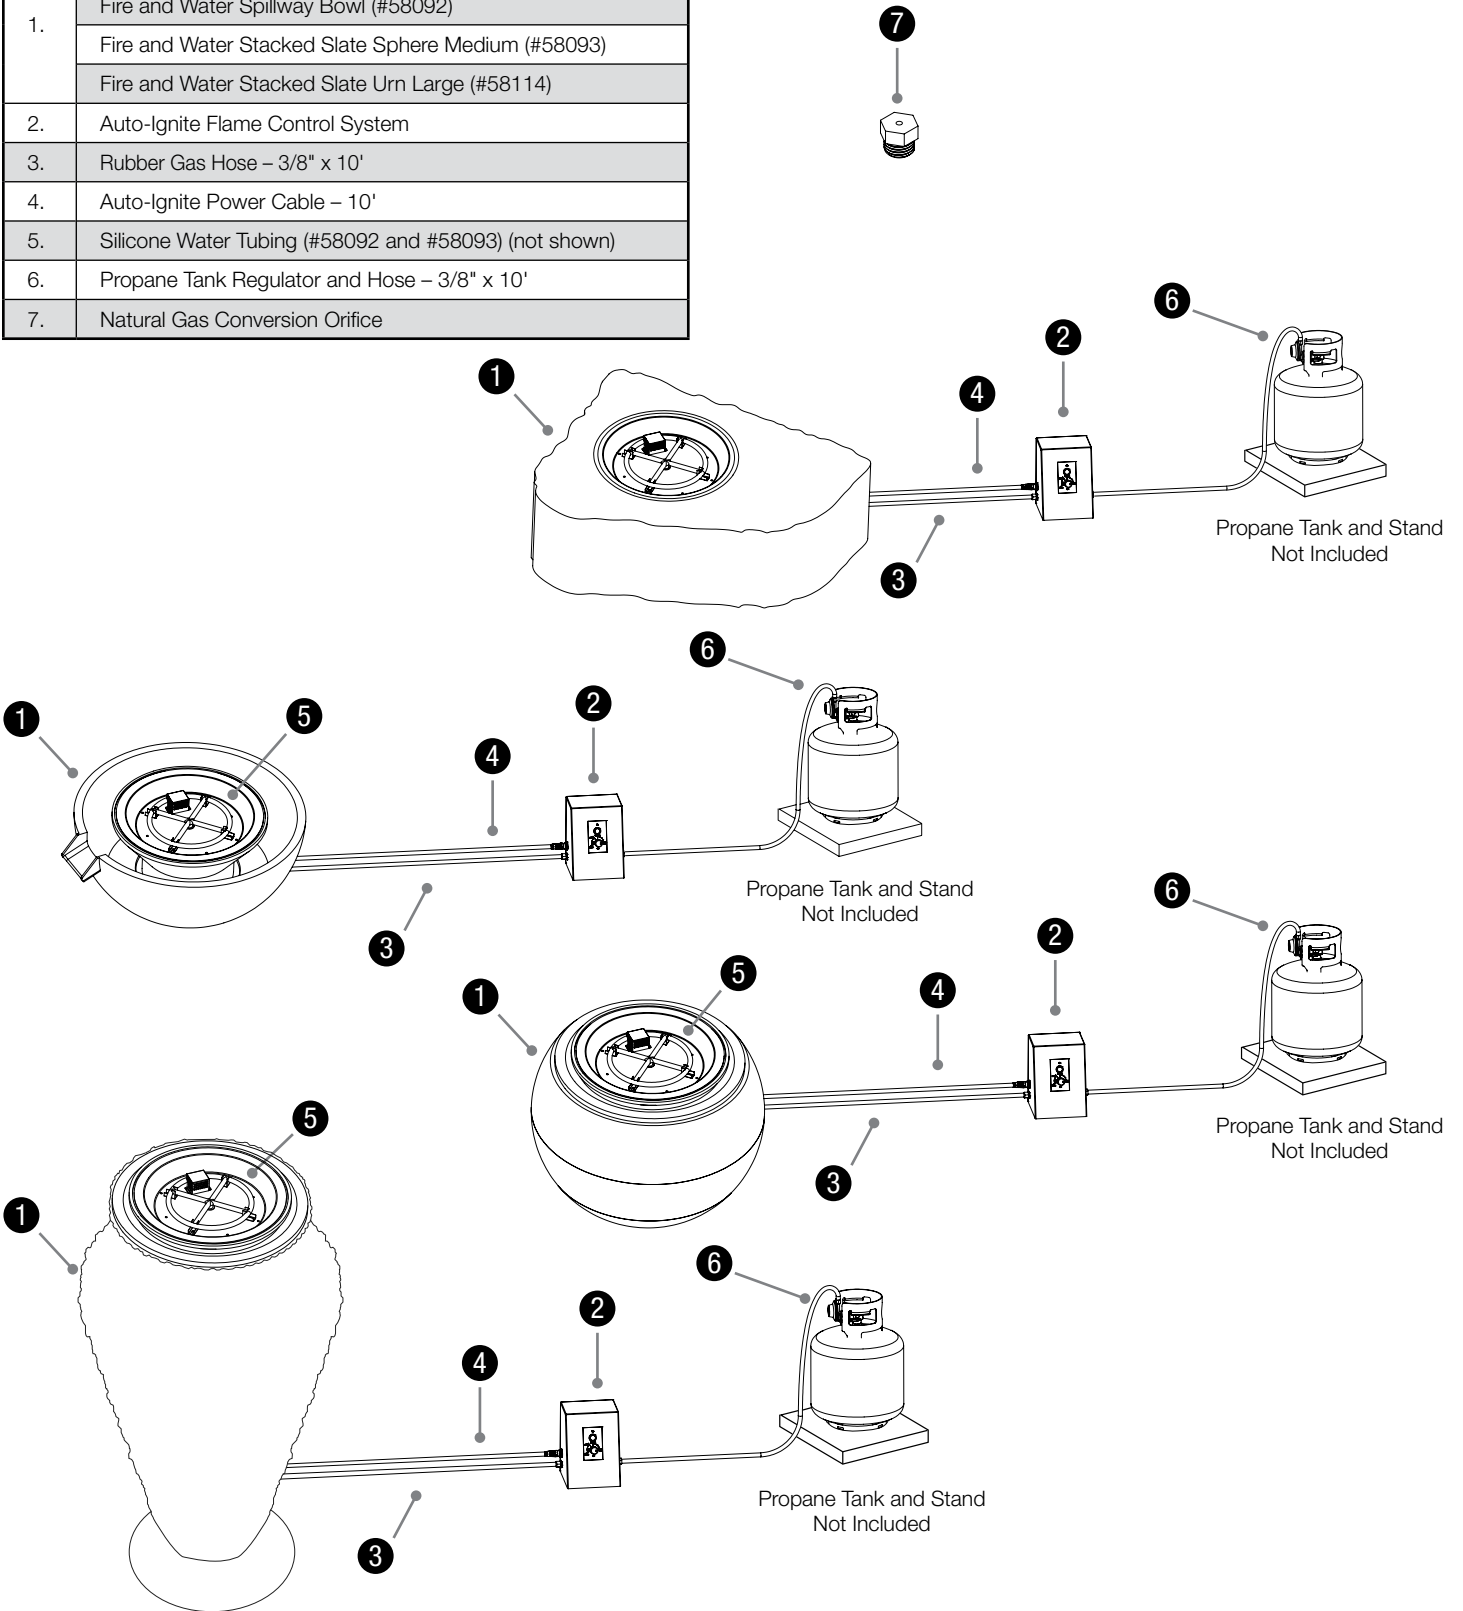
| 1. | Fire and Water Spillway Bowl (#58092) |
|---|---|
| | Fire and Water Stacked Slate Sphere Medium (#58093) |
| | Fire and Water Stacked Slate Urn Large (#58114) |
| 2. | Auto-Ignite Flame Control System |
| 3. | Rubber Gas Hose – 3/8" x 10' |
| 4. | Auto-Ignite Power Cable – 10' |
| 5. | Silicone Water Tubing (#58092 and #58093) (not shown) |
| 6. | Propane Tank Regulator and Hose – 3/8" x 10' |
| 7. | Natural Gas Conversion Orifice |

7

1
4
2
6
3
Propane Tank and Stand Not Included

1
5
4
2
6
3
Propane Tank and Stand Not Included

1
5
4
2
6
3
Propane Tank and Stand Not Included

1
5
4
2
6
3
Propane Tank and Stand Not Included